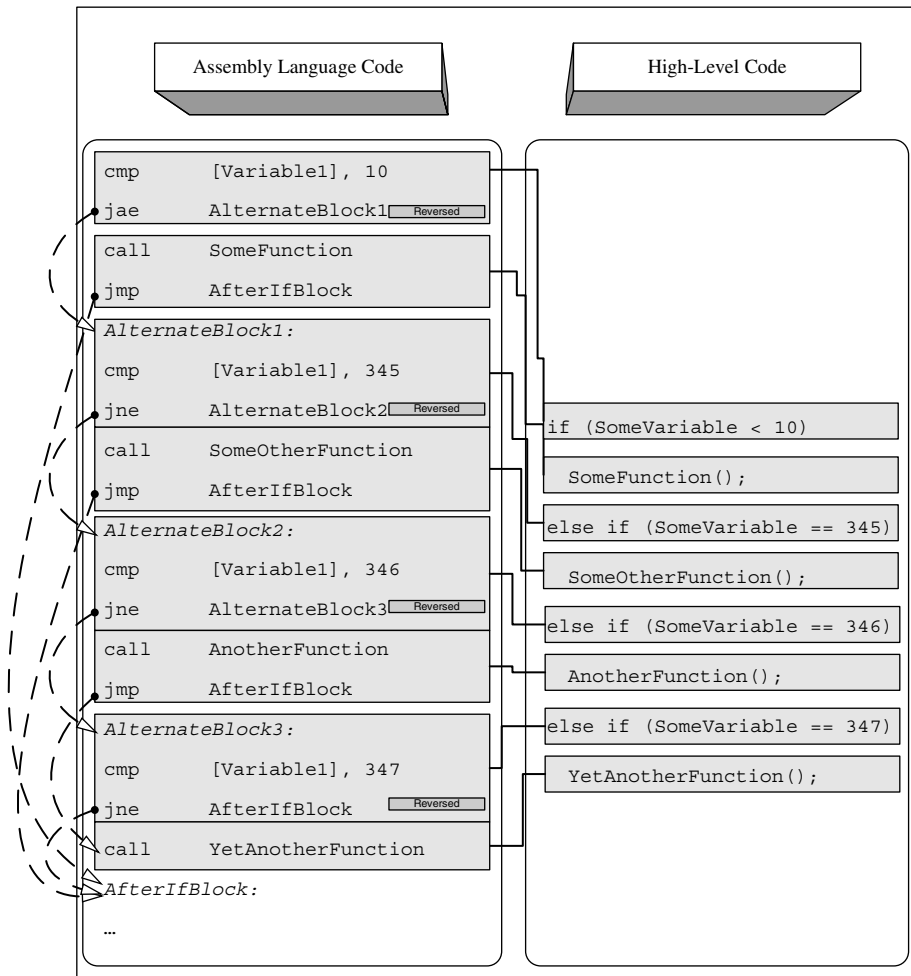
Assembly Language Code

High-Level Code

cmp [Variable1], 10
jae AlternateBlock1 Reversed

call SomeFunction
jmp AfterIfBlock

AlternateBlock1:
cmp [Variable1], 345
jne AlternateBlock2 Reversed

call SomeOtherFunction
jmp AfterIfBlock

AlternateBlock2:
cmp [Variable1], 346
jne AlternateBlock3 Reversed

call AnotherFunction
jmp AfterIfBlock

AlternateBlock3:
cmp [Variable1], 347
jne AfterIfBlock Reversed

call YetAnotherFunction

AfterIfBlock:
…

if (SomeVariable < 10)
SomeFunction();
else if (SomeVariable == 345)
SomeOtherFunction();
else if (SomeVariable == 346)
AnotherFunction();
else if (SomeVariable == 347)
YetAnotherFunction();